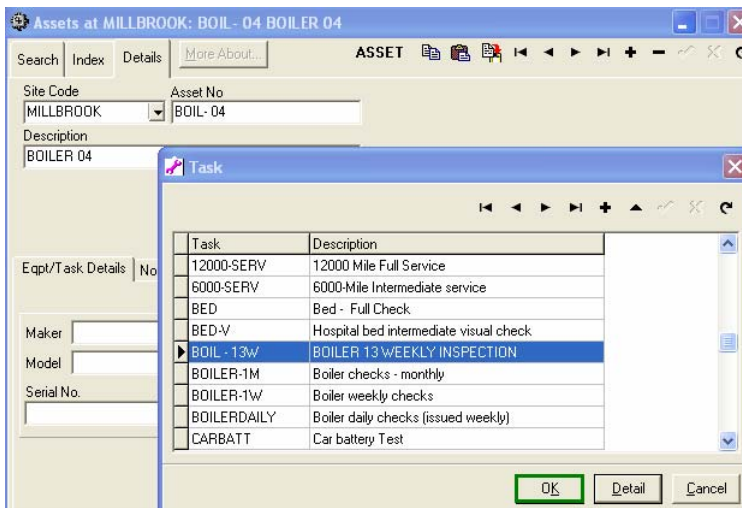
Assets at MILLBROOK: BOIL- 04 BOILER 04

Search | Index | Details | More About... | ASSET

Site Code
MILLBROOK
Asset No
BOIL- 04
Description
BOILER 04

Eqpt/Task Details | No

Maker
Model
Serial No.

Task

| Task | Description |
|---|---|
| 12000-SERV | 12000 Mile Full Service |
| 6000-SERV | 6000-Mile Intermediate service |
| BED | Bed - Full Check |
| BED-V | Hospital bed intermediate visual check |
| BOIL - 13W | BOILER 13 WEEKLY INSPECTION |
| BOILER-1M | Boiler checks - monthly |
| BOILER-1W | Boiler weekly checks |
| BOILERDAILY | Boiler daily checks (issued weekly) |
| CARBATT | Car battery Test |

OK | Detail | Cancel